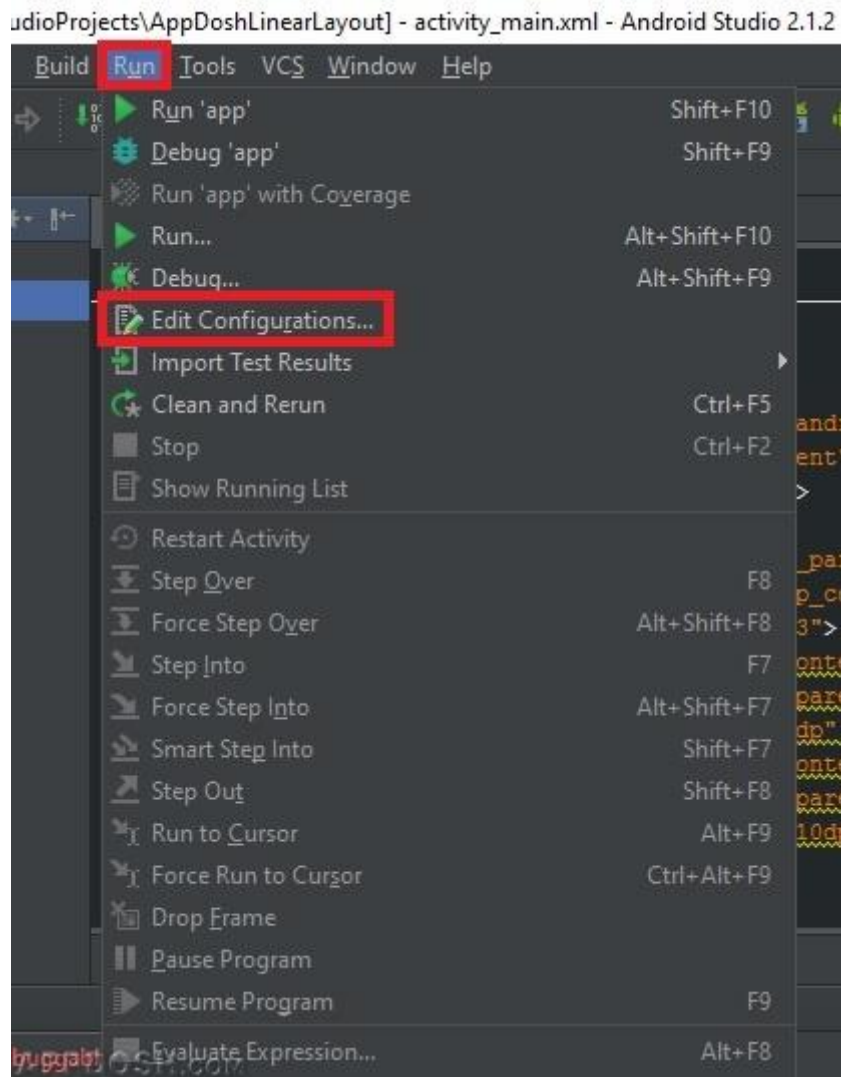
udioProjects\AppDoshLinearLayout] - activity_main.xml - Android Studio 2.1.2

Build Run Tools VCS Window Help

Run 'app' Shift+F10
Debug 'app' Shift+F9
Run 'app' with Coverage
Run... Alt+Shift+F10
Debug... Alt+Shift+F9
Edit Configurations...
Import Test Results
Clean and Rerun Ctrl+F5
Stop Ctrl+F2
Show Running List
Restart Activity
Step Over F8
Force Step Over Alt+Shift+F8
Step Into F7
Force Step Into Alt+Shift+F7
Smart Step Into Shift+F7
Step Out Shift+F8
Run to Cursor Alt+F9
Force Run to Cursor Ctrl+Alt+F9
Drop Frame
Pause Program
Resume Program F9
Evaluate Expression... Alt+F8

andr
ent"
>
_pa
p_c
3">
onte
pare
dp"
onte
pare
10dp

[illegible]dosh.com